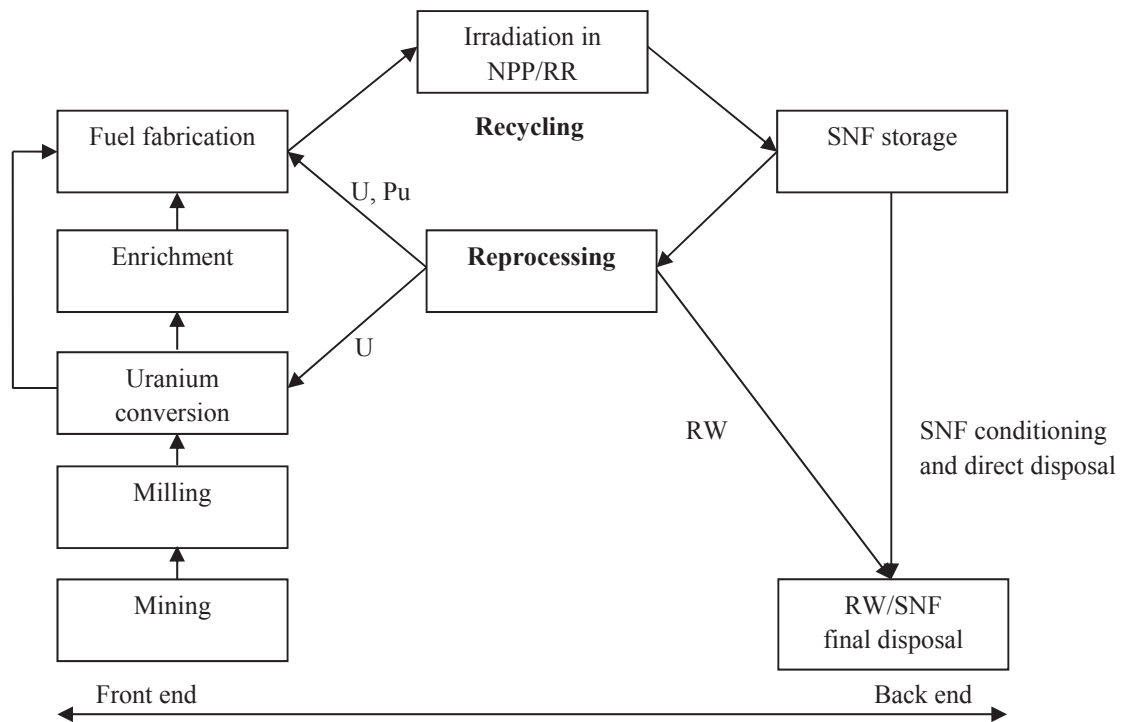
Irradiation in NPP/RR

Recycling

Fuel fabrication

SNF storage

U, Pu

Enrichment

Reprocessing

U

Uranium conversion

RW

SNF conditioning and direct disposal

Milling

Mining

RW/SNF final disposal

Front end

Back end